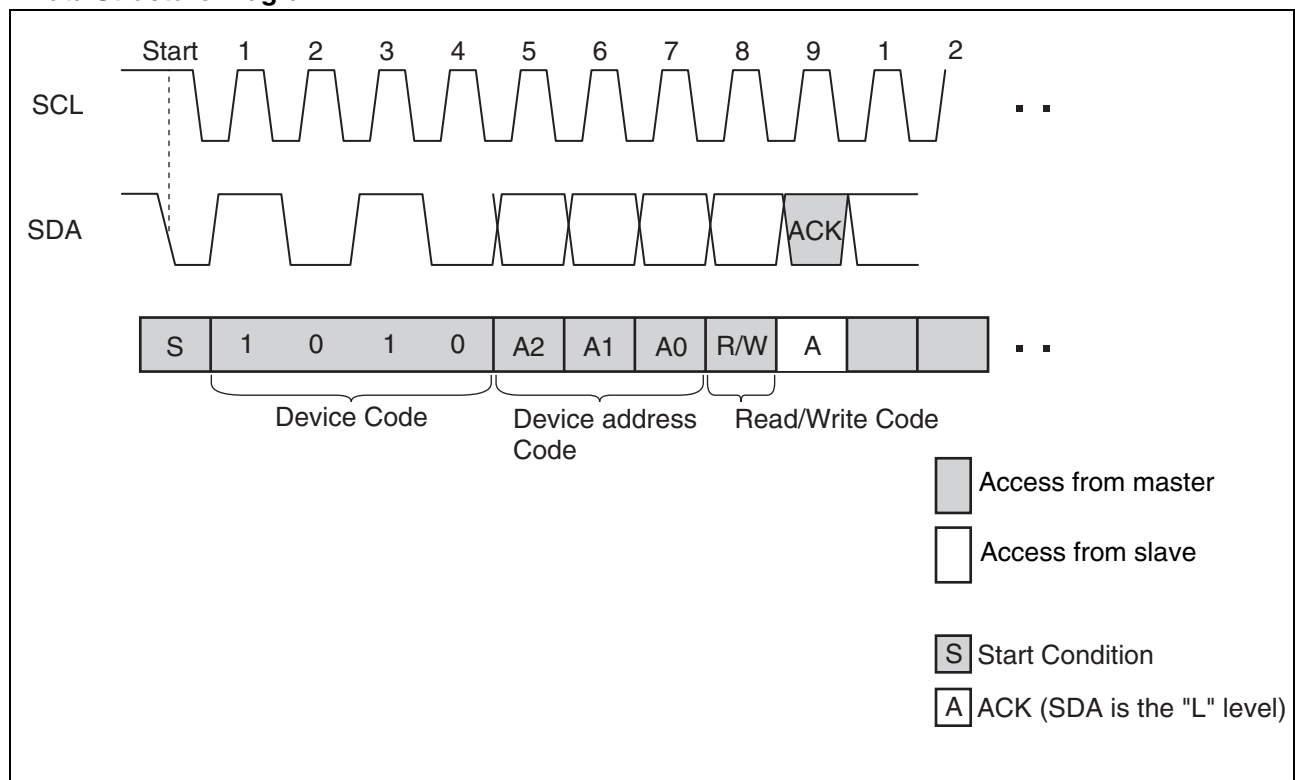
Start 1 2 3 4 5 6 7 8 9 1 2

SCL

SDA

ACK

| S | 1 | 0 | 1 | 0 | A2 | A1 | A0 | R/W | A | | |
|---|---|---|---|---|---|---|---|---|---|---|---|

Device Code

Device address Code

Read/Write Code

Access from master

Access from slave

S Start Condition

A ACK (SDA is the "L" level)